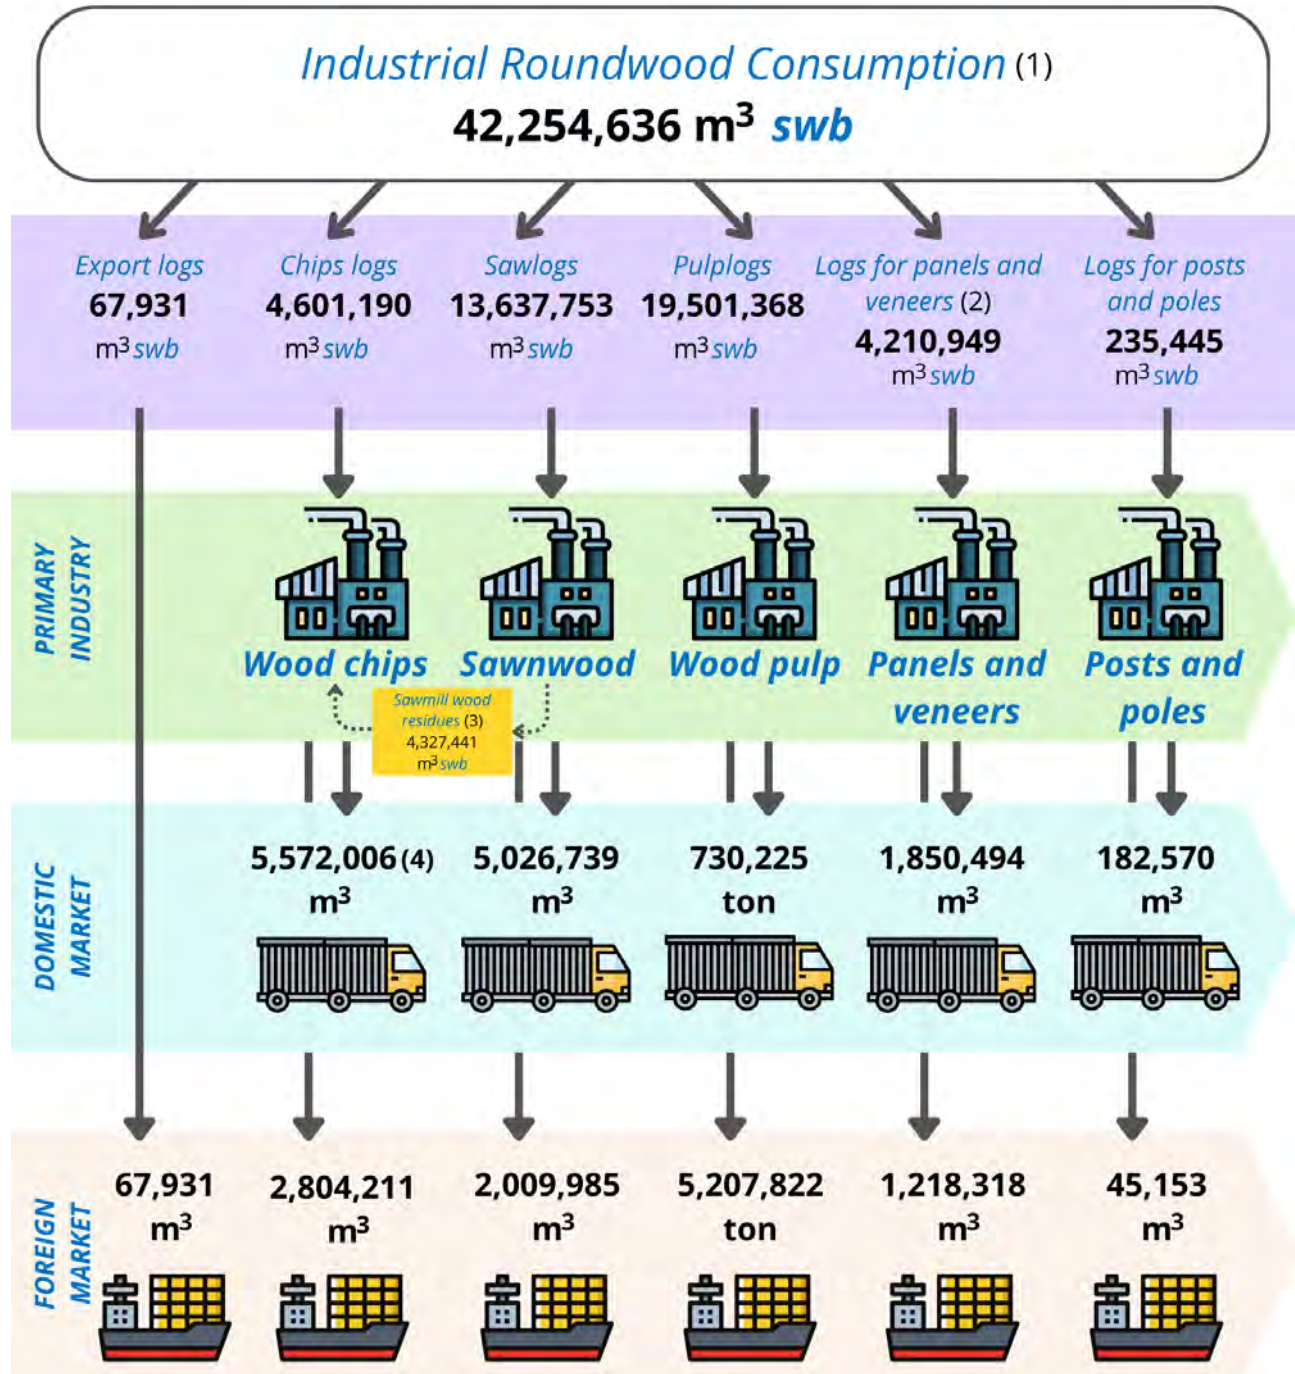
Industrial Roundwood Consumption (1)
42,254,636 m$^3$ swb

Export logs
67,931
m$^3$ swb

Chips logs
4,601,190
m$^3$ swb

Sawlogs
13,637,753
m$^3$ swb

Pulplogs
19,501,368
m$^3$ swb

Logs for panels and veneers (2)
4,210,949
m$^3$ swb

Logs for posts and poles
235,445
m$^3$ swb

PRIMARY INDUSTRY

Wood chips

Sawnwood

Wood pulp

Panels and veneers

Posts and poles

Sawmill wood residues (3)
4,327,441
m$^3$ swb

DOMESTIC MARKET

5,572,006 (4)
m$^3$

5,026,739
m$^3$

730,225
ton

1,850,494
m$^3$

182,570
m$^3$

FOREIGN MARKET

67,931
m$^3$

2,804,211
m$^3$

2,009,985
m$^3$

5,207,822
ton

1,218,318
m$^3$

45,153
m$^3$